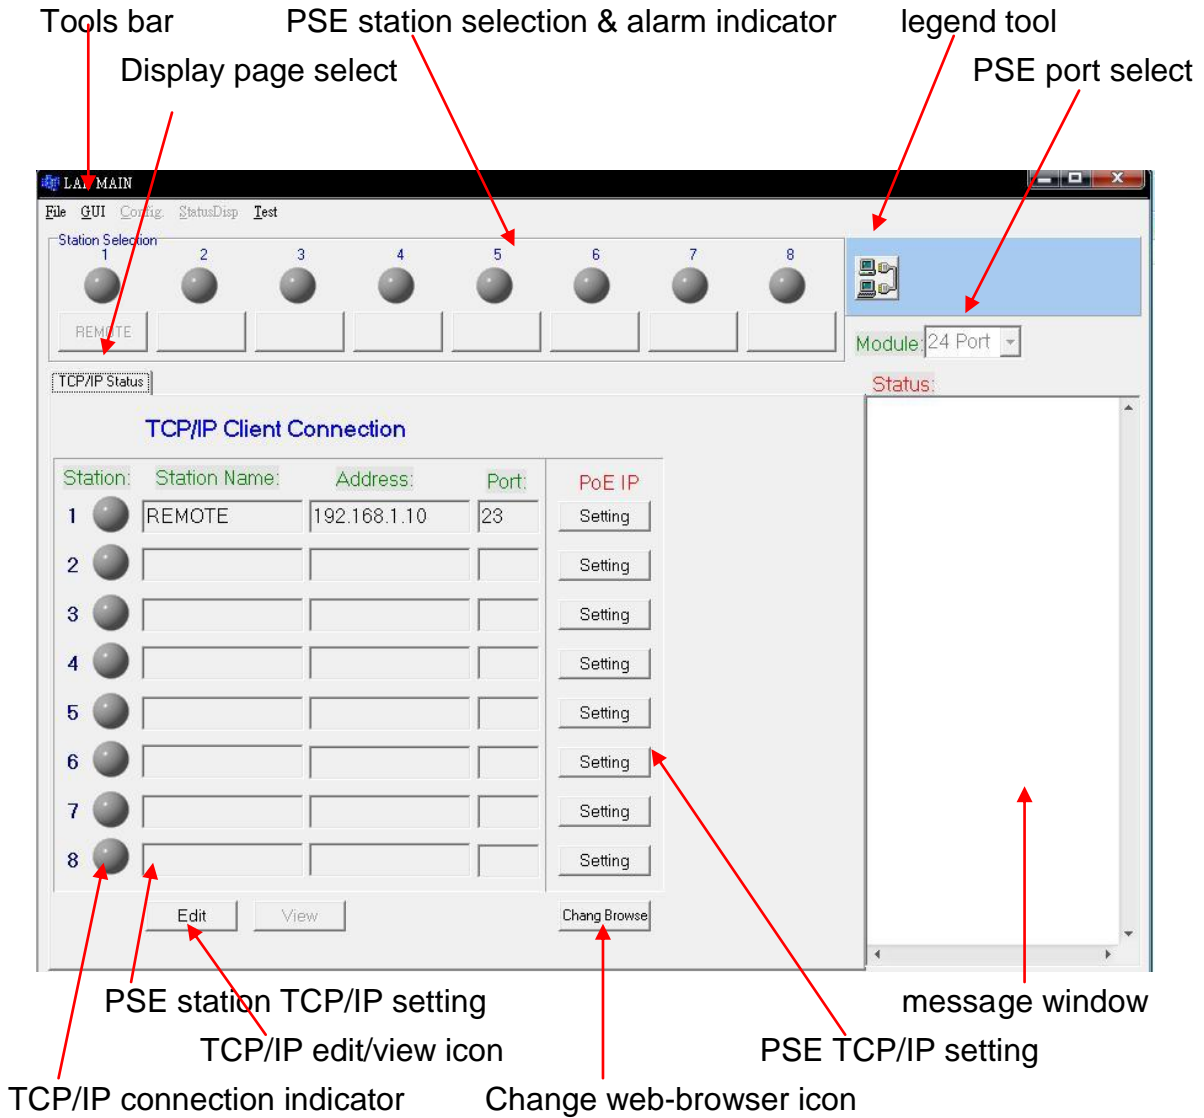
Tools bar PSE station selection & alarm indicator legend tool
Display page select PSE port select

LAN MAIN

File GUI Config StatusDisp Test

Station Selection
1 2 3 4 5 6 7 8
REMOTE

Module: 24 Port

TCP/IP Status

Status:

TCP/IP Client Connection

| Station: | | Station Name: | Address: | Port: | PoE IP |
|---|---|---|---|---|---|
| 1 | | REMOTE | 192.168.1.10 | 23 | Setting |
| 2 | | | | | Setting |
| 3 | | | | | Setting |
| 4 | | | | | Setting |
| 5 | | | | | Setting |
| 6 | | | | | Setting |
| 7 | | | | | Setting |
| 8 | | | | | Setting |

Edit View Chang Browse

PSE station TCP/IP setting message window
TCP/IP edit/view icon PSE TCP/IP setting
TCP/IP connection indicator Change web-browser icon